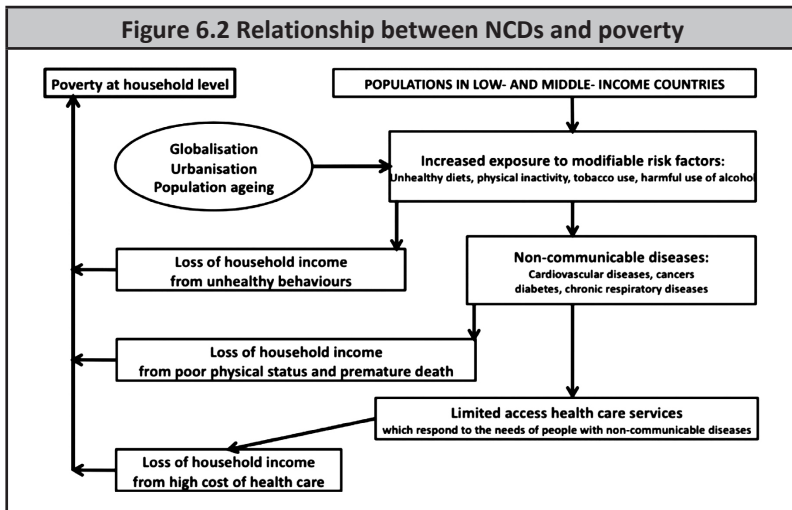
Figure 6.2 Relationship between NCDs and poverty

Poverty at household level

POPULATIONS IN LOW- AND MIDDLE- INCOME COUNTRIES

Globalisation
Urbanisation
Population ageing

Increased exposure to modifiable risk factors:
Unhealthy diets, physical inactivity, tobacco use, harmful use of alcohol

Loss of household income from unhealthy behaviours

Non-communicable diseases:
Cardiovascular diseases, cancers diabetes, chronic respiratory diseases

Loss of household income from poor physical status and premature death

Limited access health care services
which respond to the needs of people with non-communicable diseases

Loss of household income from high cost of health care